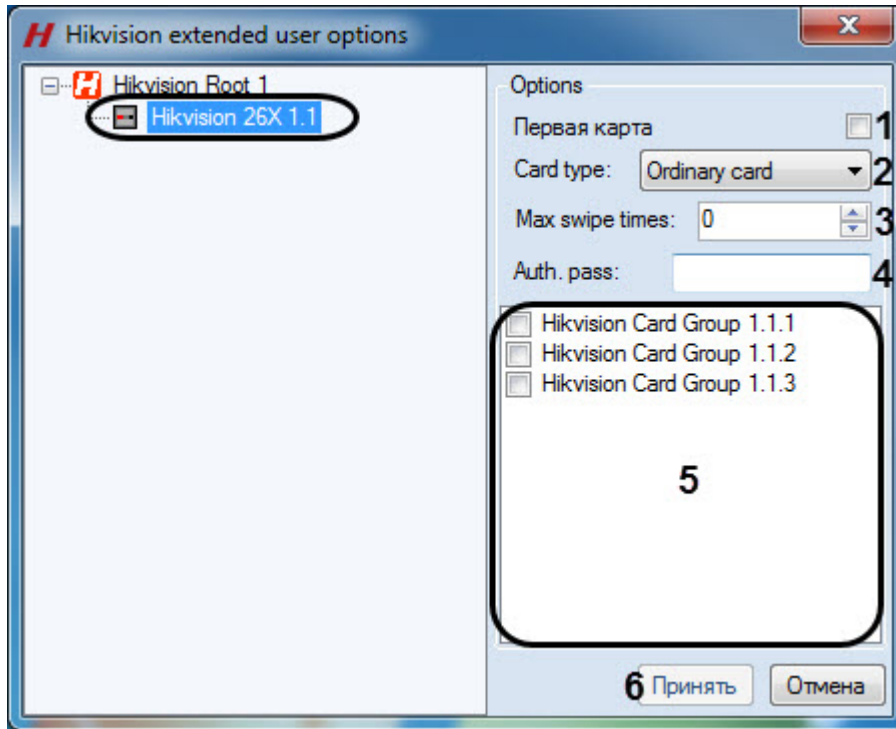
Hikvision extended user options

Hikvision Root 1
Hikvision 26X 1.1

Options
Первая карта 1
Card type: Ordinary card 2
Max swipe times: 0 3
Auth. pass: 4

Hikvision Card Group 1.1.1
Hikvision Card Group 1.1.2
Hikvision Card Group 1.1.3

5

6 Принять
Отмена